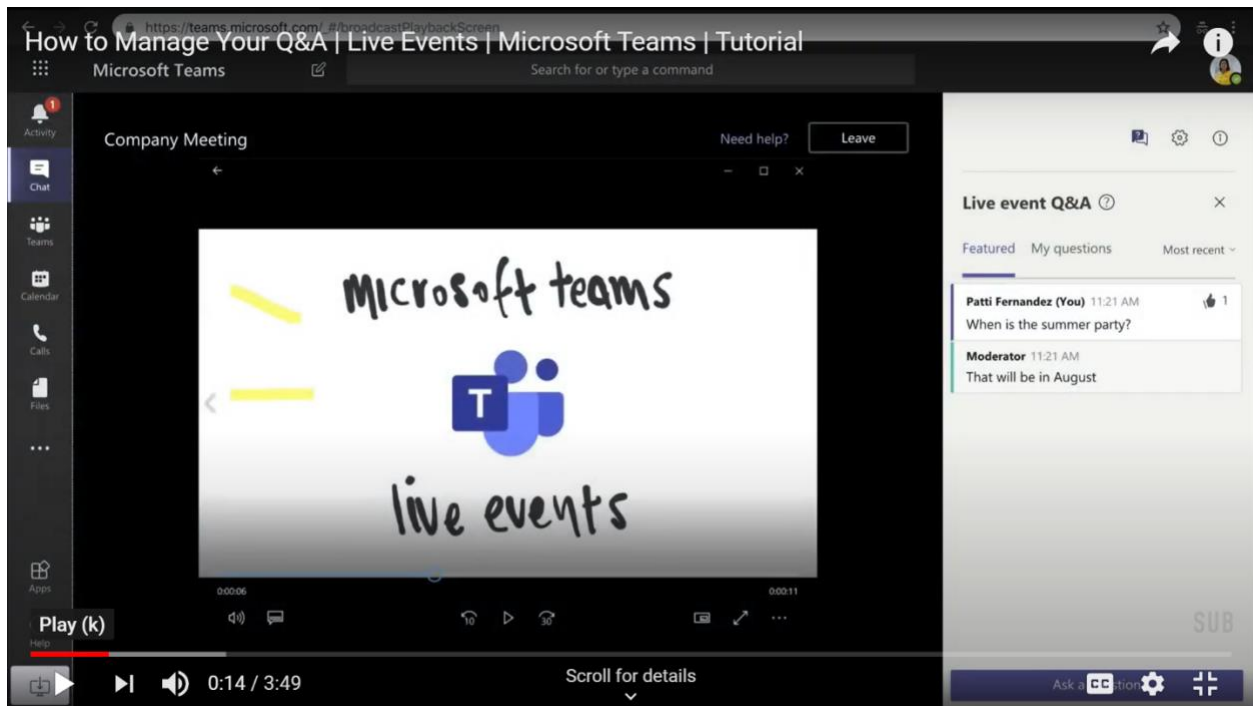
https://teams.microsoft.com/_#/broadcastPlaybackScreen

How to Manage Your Q&A | Live Events | Microsoft Teams | Tutorial

Microsoft Teams

Search for or type a command

Activity

Chat

Teams

Calendar

Calls

Files

...

Apps

Help

Company Meeting

Need help?

Leave

Microsoft teams

T

live events

0:00:06

0:00:11

Live event Q&A

Featured

My questions

Most recent

Patti Fernandez (You) 11:21 AM

1

When is the summer party?

Moderator 11:21 AM

That will be in August

SUB

Ask a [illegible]

Play (k)

0:14 / 3:49

Scroll for details

CC